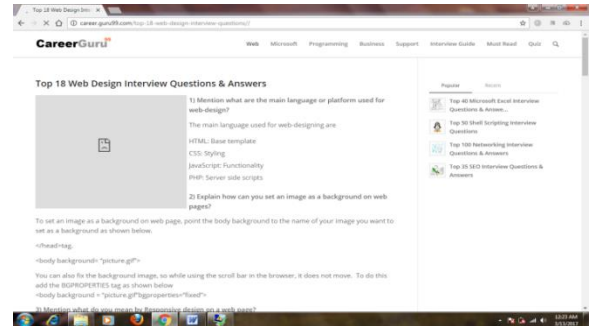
Top 18 Web Design Inte ×

career.guru99.com/top-18-web-design-interview-questions/

CareerGuru

Web Microsoft Programming Business Support Interview Guide Most Read Quiz

Top 18 Web Design Interview Questions & Answers

1) Mention what are the main language or platform used for web-design?

The main language used for web-designing are

HTML: Base template

CSS: Styling

JavaScript: Functionality

PHP: Server side scripts

2) Explain how can you set an image as a background on web pages?

To set an image as a background on web page, point the body background to the name of your image you want to set as a background as shown below.

</head>tag.

<body background= "picture.gif">

You can also fix the background image, so while using the scroll bar in the browser, it does not move. To do this add the BGPROPERTIES tag as shown below

<body background = "picture.gif"bgproperties="fixed">

3) Mention what do you mean by Responsive design on a web page?

Popular Recent

Top 40 Microsoft Excel Interview Questions & Answ...

Top 50 Shell Scripting Interview Questions

Top 100 Networking Interview Questions & Answers

Top 35 SEO Interview Questions & Answers

12:23 AM
3/13/2017